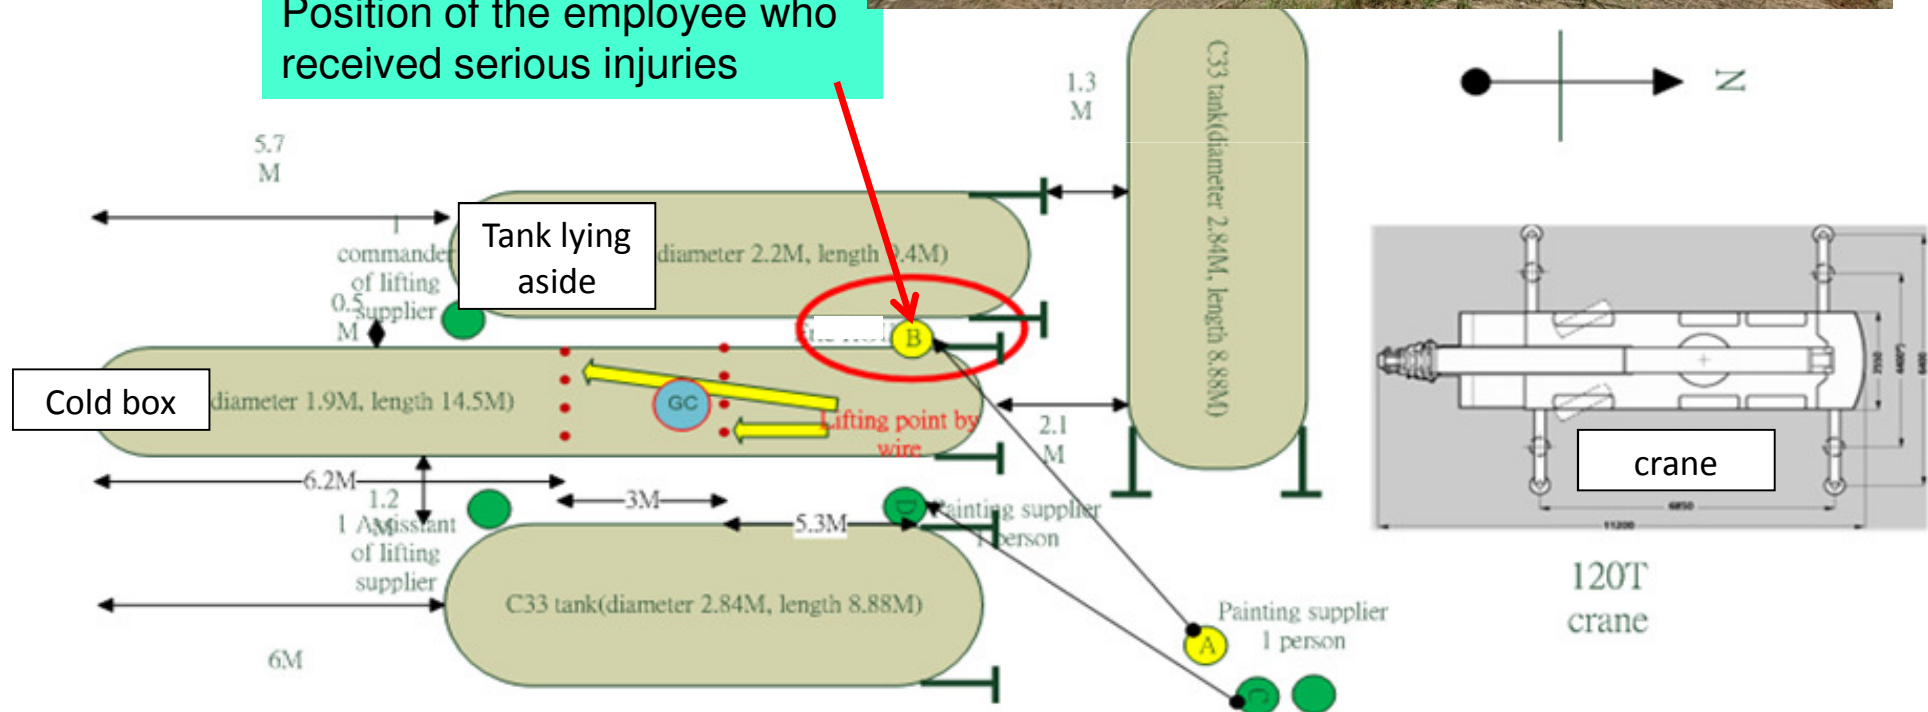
Position of the employee who received serious injuries

5.7 M

1.3 M

C33 tank(diameter 2.84M, length 8.88M)

N

1 commander of lifting supplier

Tank lying aside

diameter 2.2M, length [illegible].4M)

0.5 M

B

Cold box

diameter 1.9M, length 14.5M)

GC

Lifting point by wire

2.1 M

6.2M

1.2 M

3M

5.3M

D

Painting supplier 1 person

1 Assistant of lifting supplier

C33 tank(diameter 2.84M, length 8.88M)

6M

Painting supplier 1 person

A

C

crane

120T crane